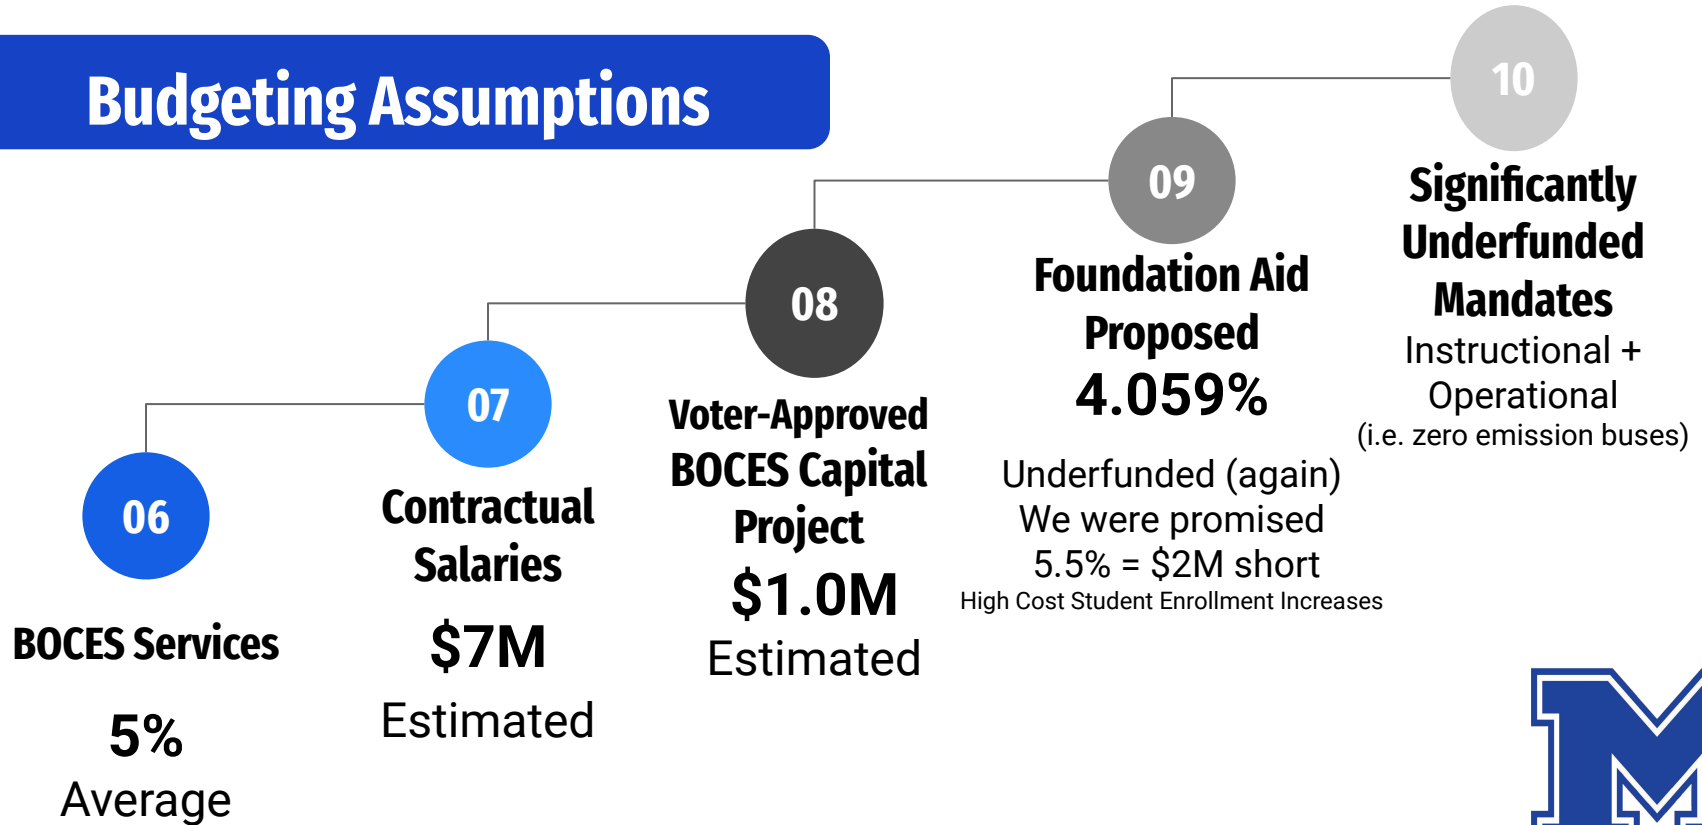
Budgeting Assumptions

06

BOCES Services

5%

Average

07

Contractual Salaries

$7M

Estimated

08

Voter-Approved BOCES Capital Project

$1.0M

Estimated

09

Foundation Aid Proposed

4.059%

Underfunded (again)
We were promised
5.5% = $2M short
High Cost Student Enrollment Increases

10

Significantly Underfunded Mandates

Instructional + Operational
(i.e. zero emission buses)